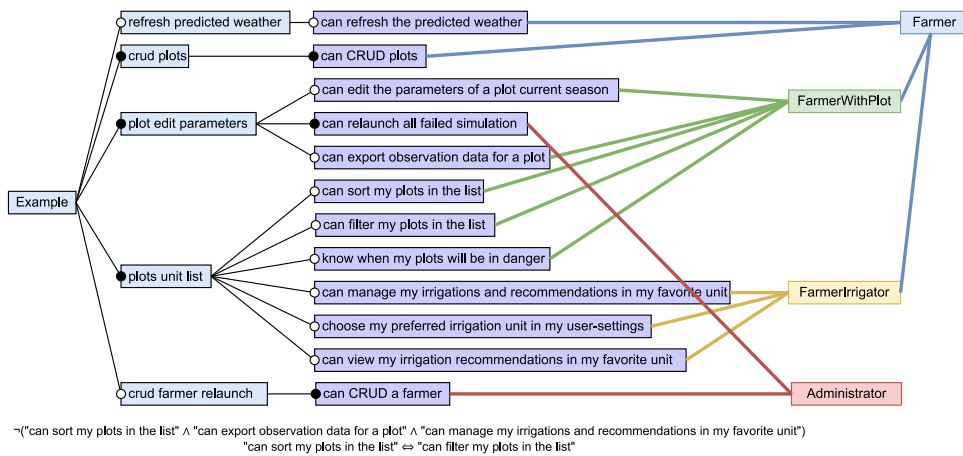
Example

refresh predicted weather

crud plots

plot edit parameters

plots unit list

crud farmer relaunch

can refresh the predicted weather

can CRUD plots

can edit the parameters of a plot current season

can relaunch all failed simulation

can export observation data for a plot

can sort my plots in the list

can filter my plots in the list

know when my plots will be in danger

can manage my irrigations and recommendations in my favorite unit

choose my preferred irrigation unit in my user-settings

can view my irrigation recommendations in my favorite unit

can CRUD a farmer

Farmer

FarmerWithPlot

FarmerIrrigator

Administrator

¬("can sort my plots in the list" ∧ "can export observation data for a plot" ∧ "can manage my irrigations and recommendations in my favorite unit")
"can sort my plots in the list" ⇔ "can filter my plots in the list"